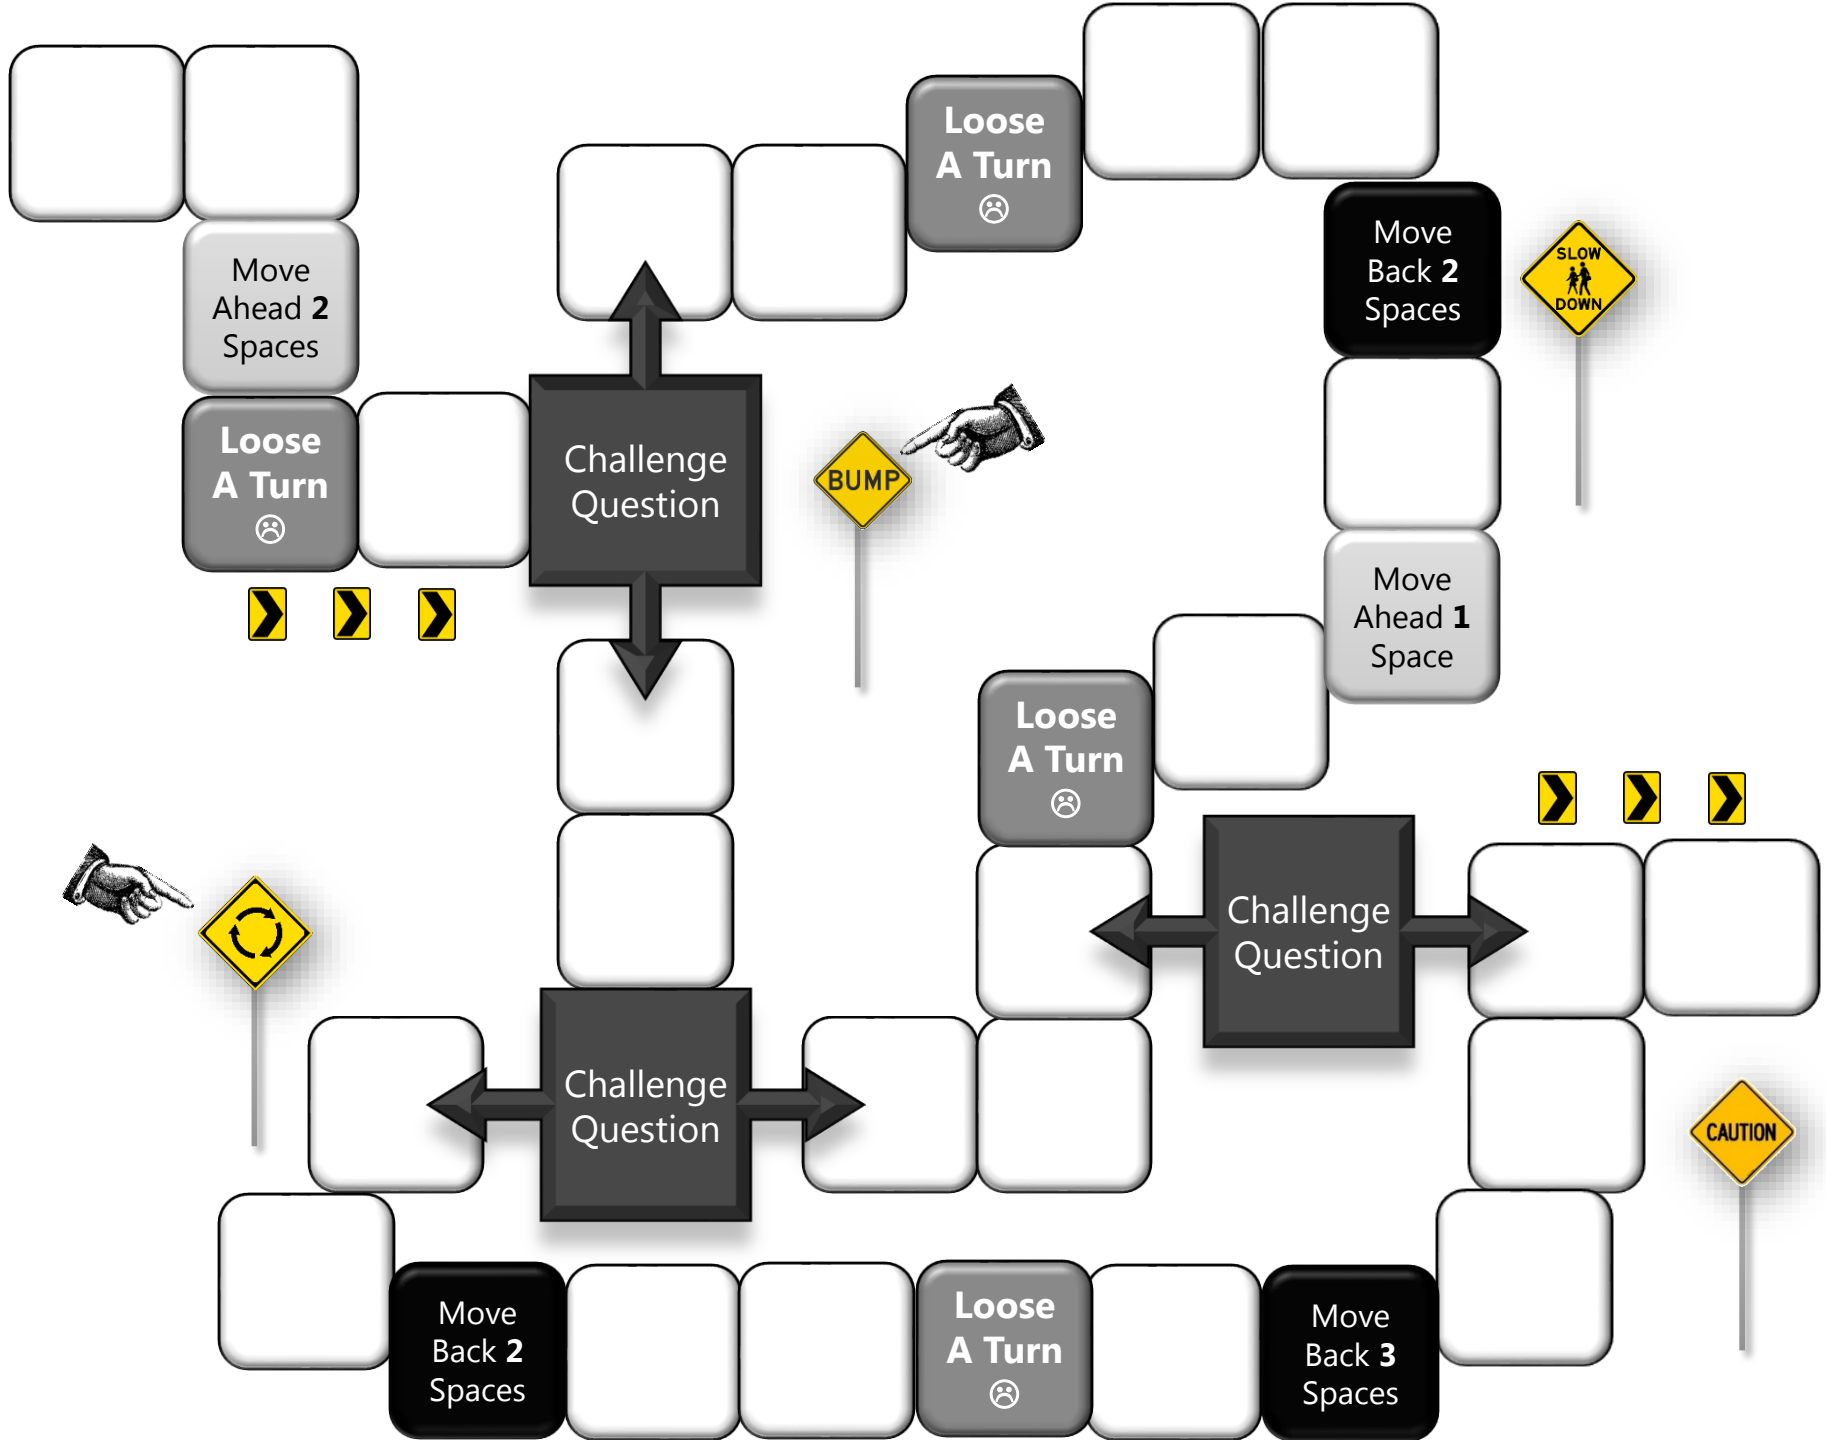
Loose A Turn ☹

Move Ahead 2 Spaces

Loose A Turn ☹

Challenge Question

BUMP

Move Back 2 Spaces

SLOW DOWN

Move Ahead 1 Space

Loose A Turn ☹

Challenge Question

Challenge Question

CAUTION

Move Back 2 Spaces

Loose A Turn ☹

Move Back 3 Spaces